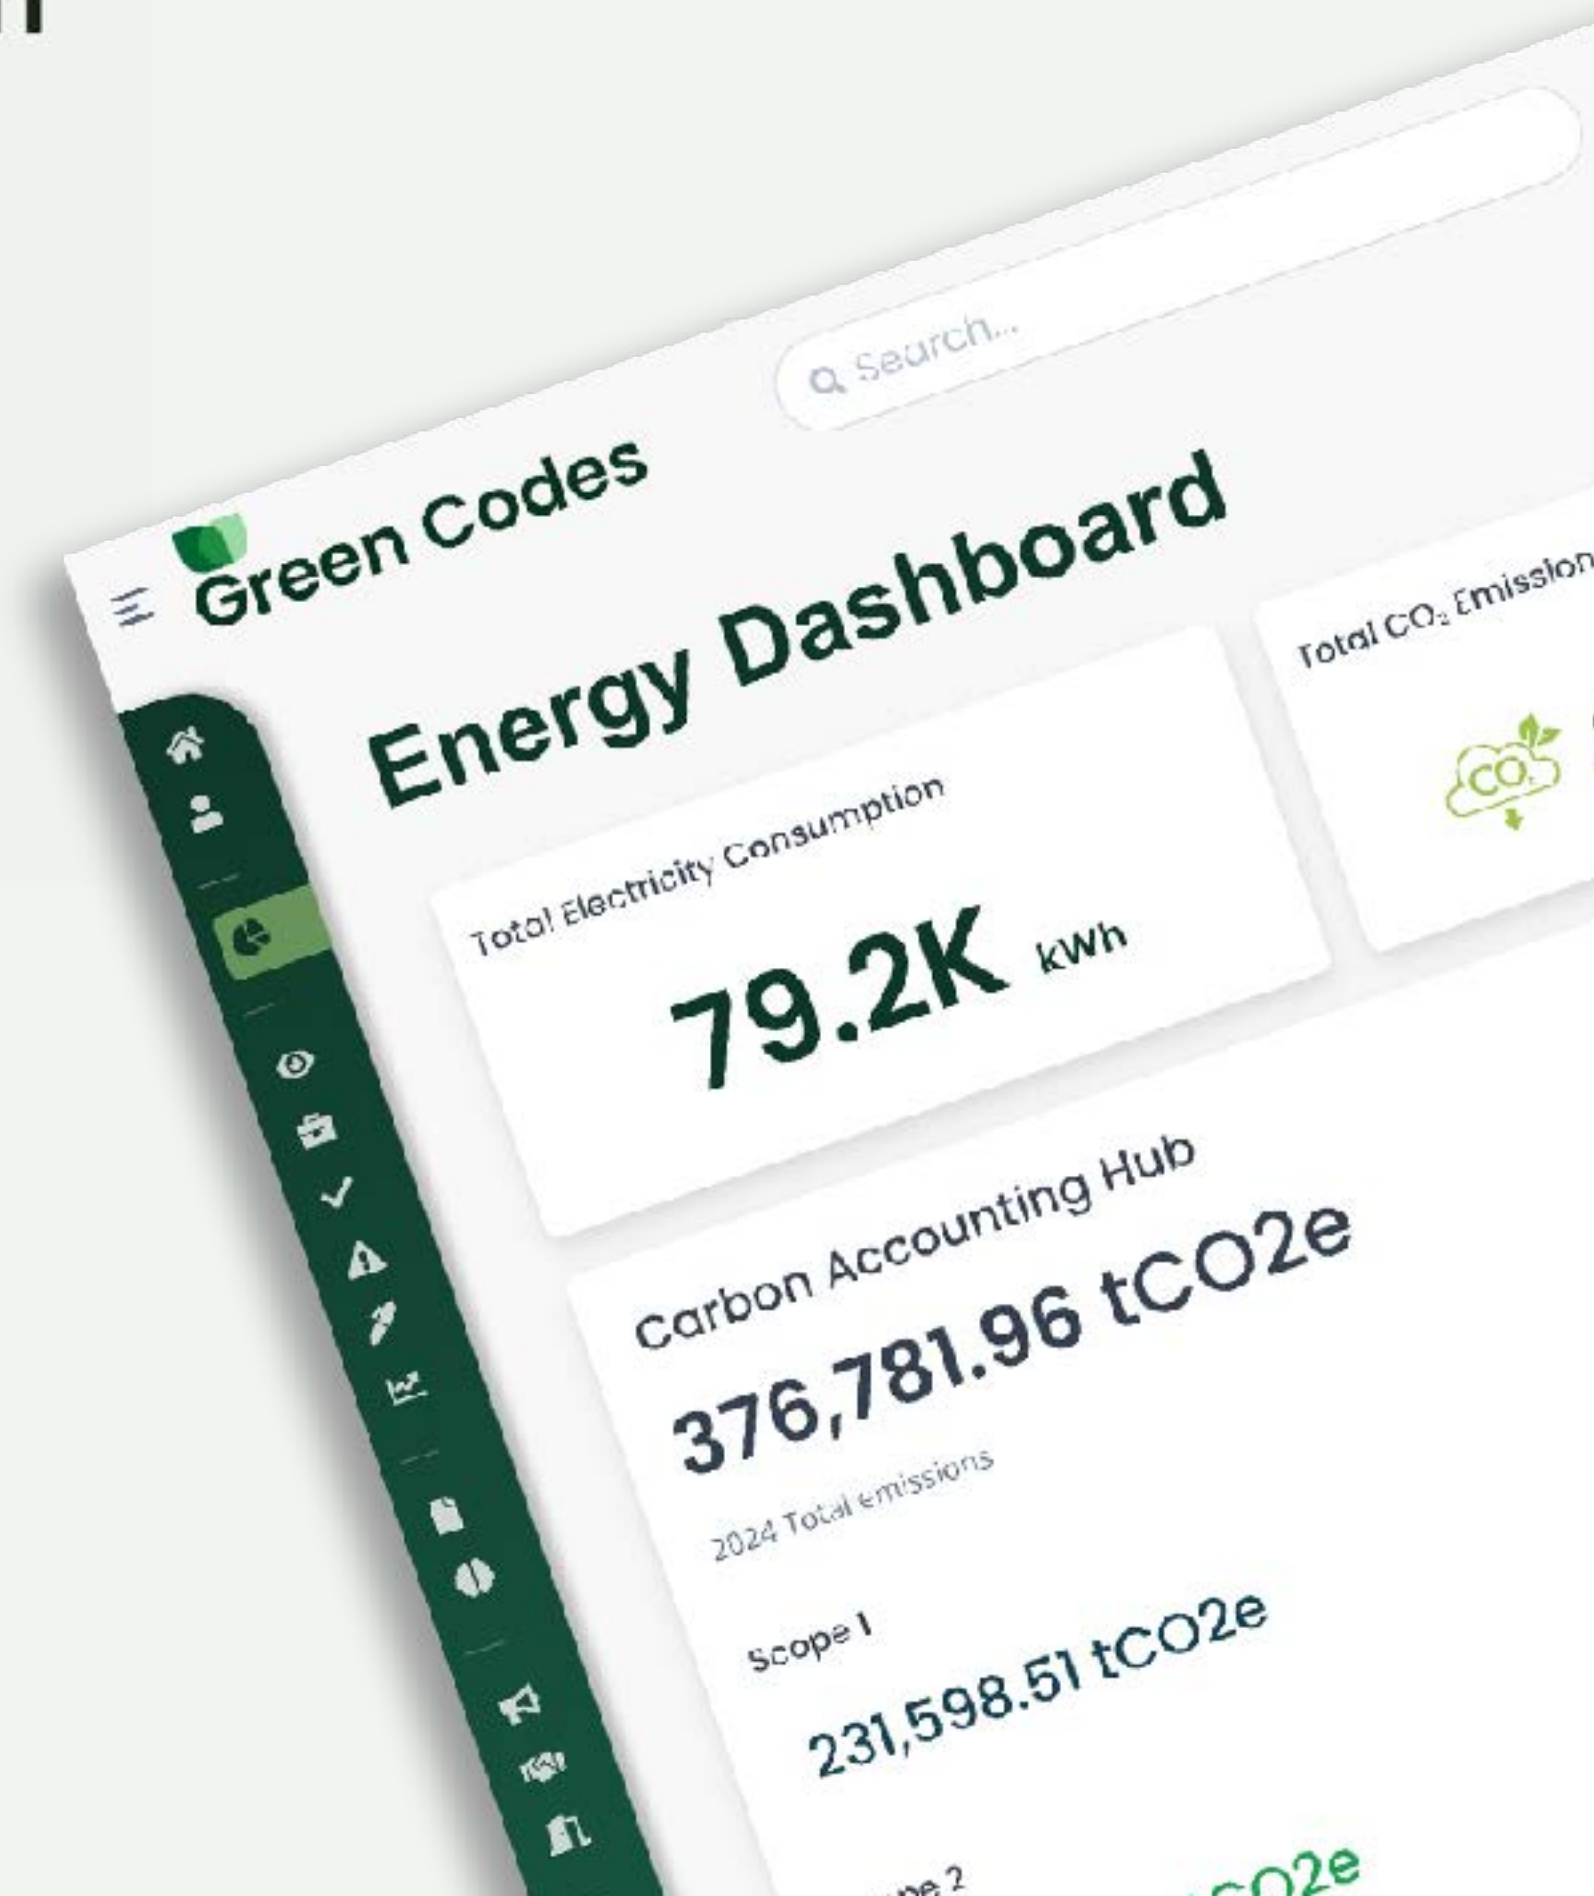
Green Codes

Search...

Energy Dashboard

Total Electricity Consumption

79.2K kWh

Total $CO_2$ Emission

$CO_2$

Carbon Accounting Hub

376,781.96 tCO2e

2024 Total emissions

Scope 1

231,598.51 tCO2e

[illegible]pe 2

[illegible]CO2e